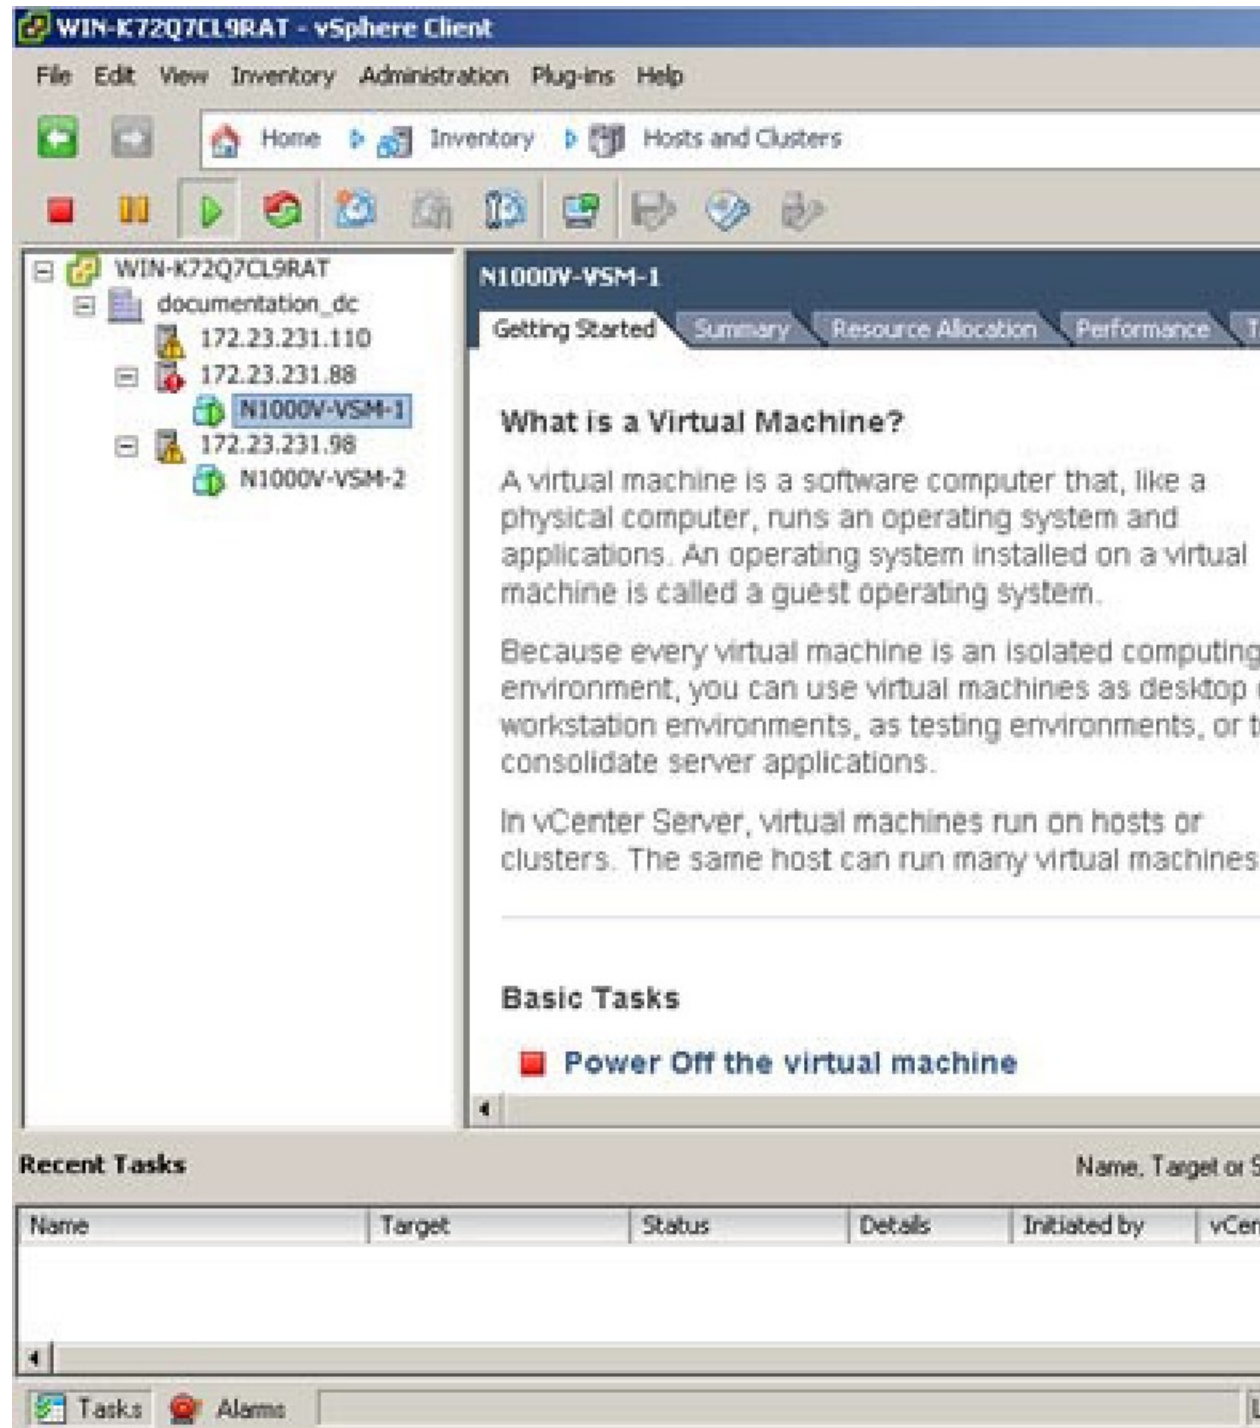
WIN-K72Q7CL9RAT - vSphere Client

File Edit View Inventory Administration Plug-ins Help

Home Inventory Hosts and Clusters

WIN-K72Q7CL9RAT
documentation_dc
172.23.231.110
172.23.231.88
N1000V-VSM-1
172.23.231.98
N1000V-VSM-2

N1000V-VSM-1

Getting Started Summary Resource Allocation Performance T

What is a Virtual Machine?

A virtual machine is a software computer that, like a physical computer, runs an operating system and applications. An operating system installed on a virtual machine is called a guest operating system.

Because every virtual machine is an isolated computing environment, you can use virtual machines as desktop workstation environments, as testing environments, or t consolidate server applications.

In vCenter Server, virtual machines run on hosts or clusters. The same host can run many virtual machines

Basic Tasks

Power Off the virtual machine

Recent Tasks

Name, Target or S

| Name | Target | Status | Details | Initiated by | vCen |
|---|---|---|---|---|---|

Tasks Alarms